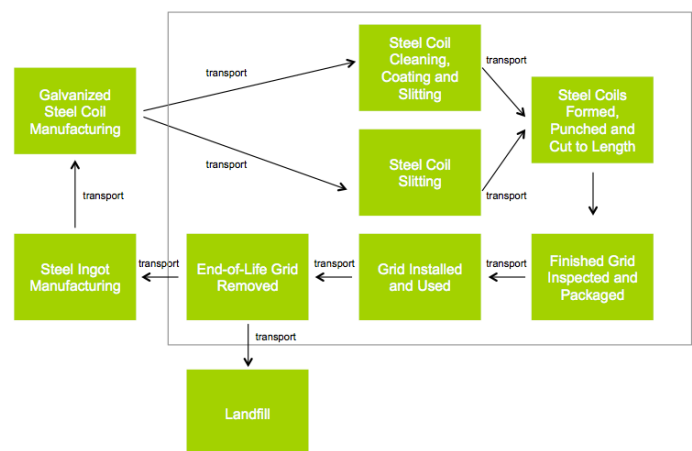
Galvanized Steel Coil Manufacturing

transport

Steel Coil Cleaning, Coating and Slitting

transport

transport

Steel Coil Slitting

transport

Steel Coils Formed, Punched and Cut to Length

transport

Steel Ingot Manufacturing

transport

End-of-Life Grid Removed

transport

Grid Installed and Used

transport

Finished Grid Inspected and Packaged

transport

Landfill